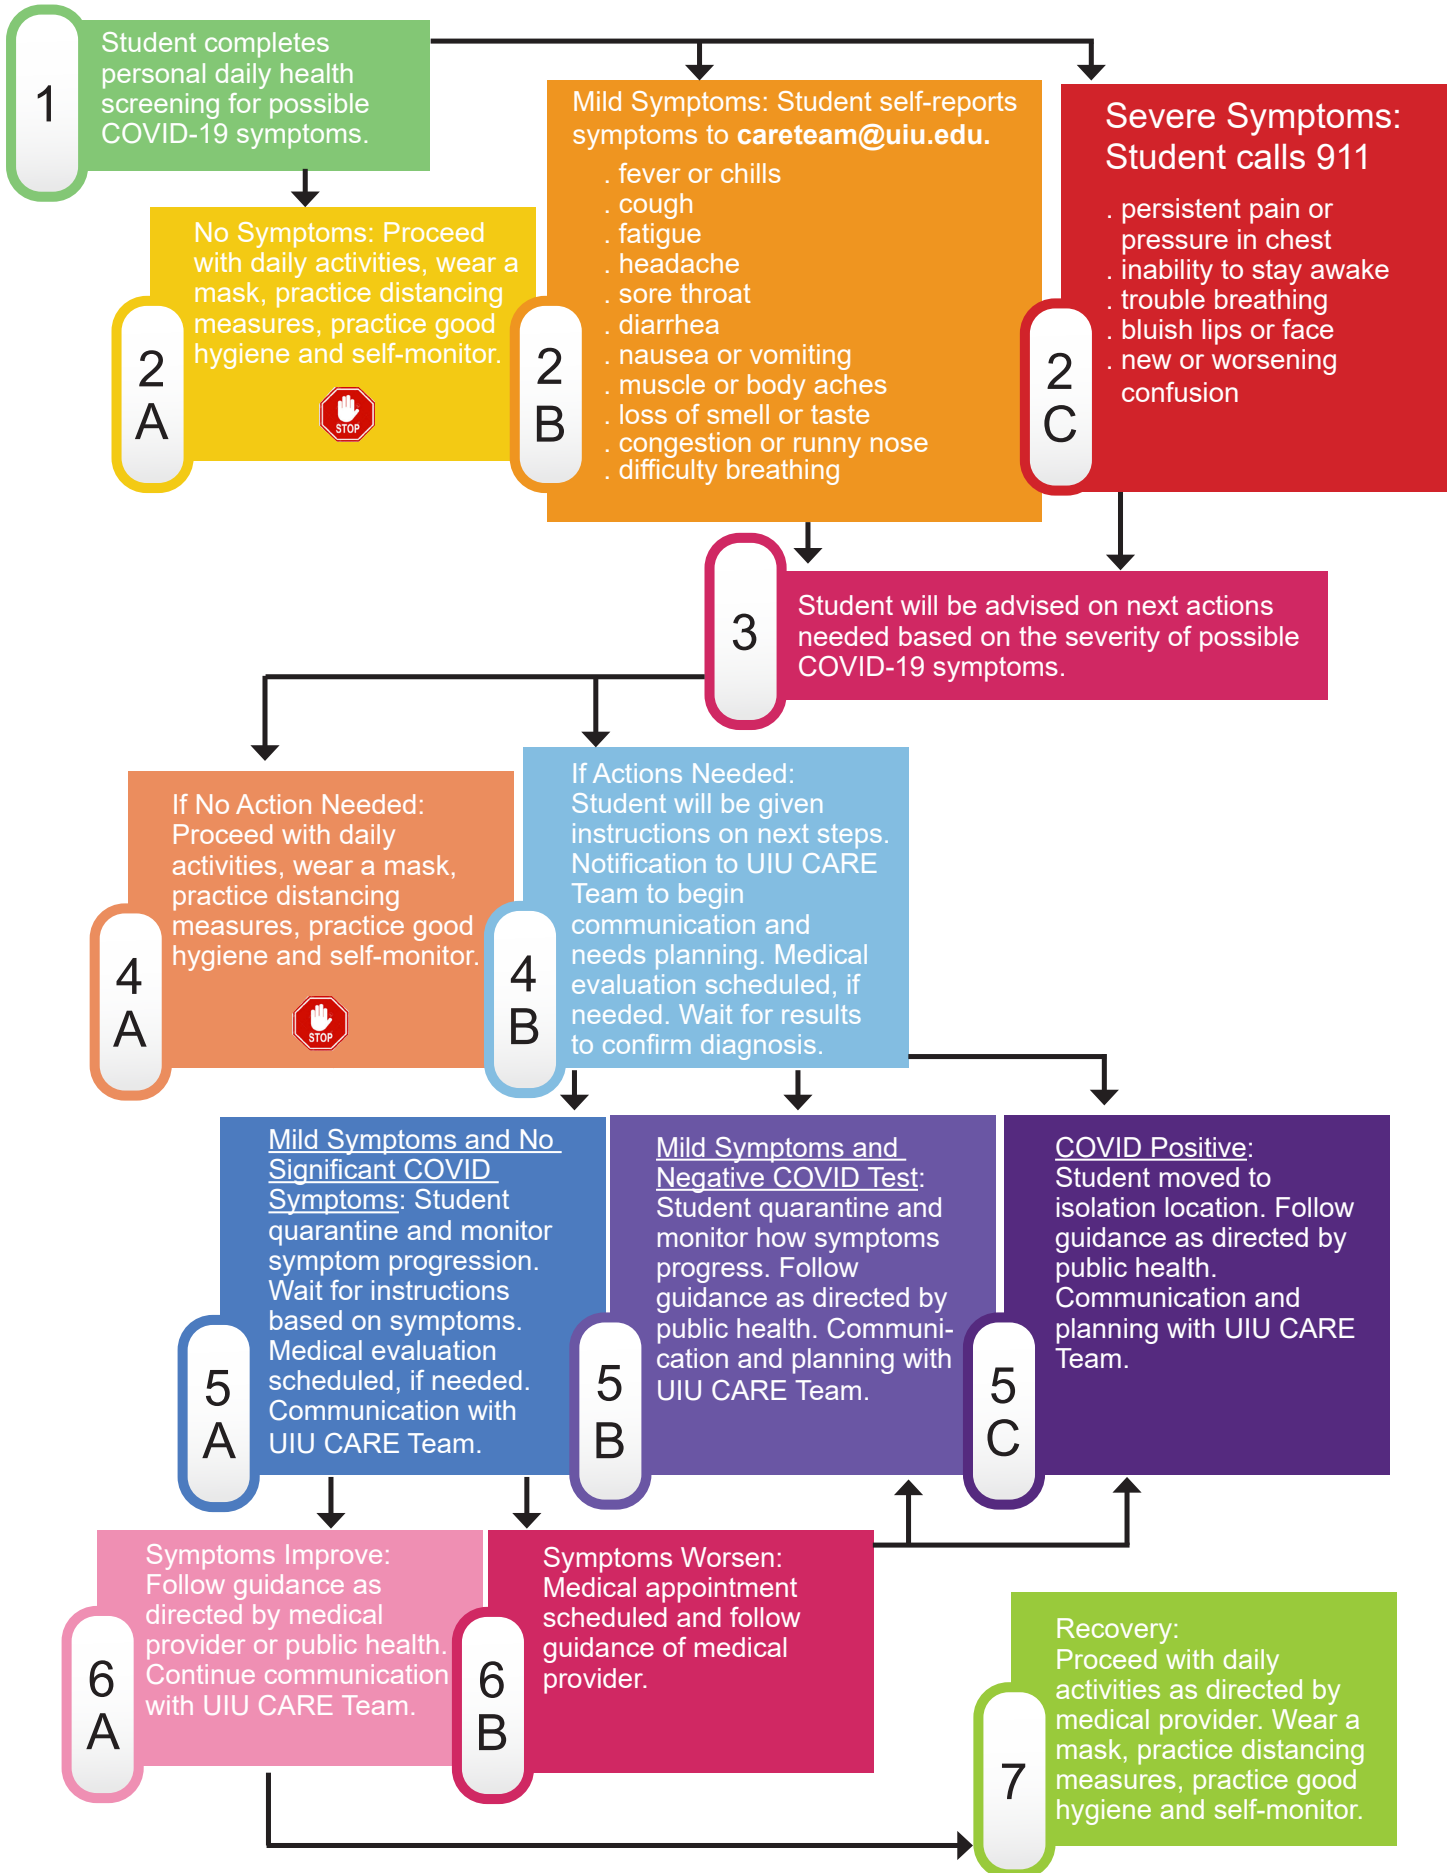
1

Student completes personal daily health screening for possible COVID-19 symptoms.

2 A

No Symptoms: Proceed with daily activities, wear a mask, practice distancing measures, practice good hygiene and self-monitor.

STOP

2 B

Mild Symptoms: Student self-reports symptoms to careteam@uiu.edu.
. fever or chills
. cough
. fatigue
. headache
. sore throat
. diarrhea
. nausea or vomiting
. muscle or body aches
. loss of smell or taste
. congestion or runny nose
. difficulty breathing

2 C

Severe Symptoms: Student calls 911
. persistent pain or pressure in chest
. inability to stay awake
. trouble breathing
. bluish lips or face
. new or worsening confusion

3

Student will be advised on next actions needed based on the severity of possible COVID-19 symptoms.

4 A

If No Action Needed: Proceed with daily activities, wear a mask, practice distancing measures, practice good hygiene and self-monitor.

STOP

4 B

If Actions Needed: Student will be given instructions on next steps. Notification to UIU CARE Team to begin communication and needs planning. Medical evaluation scheduled, if needed. Wait for results to confirm diagnosis.

5 A

Mild Symptoms and No Significant COVID Symptoms: Student quarantine and monitor symptom progression. Wait for instructions based on symptoms. Medical evaluation scheduled, if needed. Communication with UIU CARE Team.

5 B

Mild Symptoms and Negative COVID Test: Student quarantine and monitor how symptoms progress. Follow guidance as directed by public health. Communication and planning with UIU CARE Team.

5 C

COVID Positive: Student moved to isolation location. Follow guidance as directed by public health. Communication and planning with UIU CARE Team.

6 A

Symptoms Improve: Follow guidance as directed by medical provider or public health. Continue communication with UIU CARE Team.

6 B

Symptoms Worsen: Medical appointment scheduled and follow guidance of medical provider.

7

Recovery: Proceed with daily activities as directed by medical provider. Wear a mask, practice distancing measures, practice good hygiene and self-monitor.